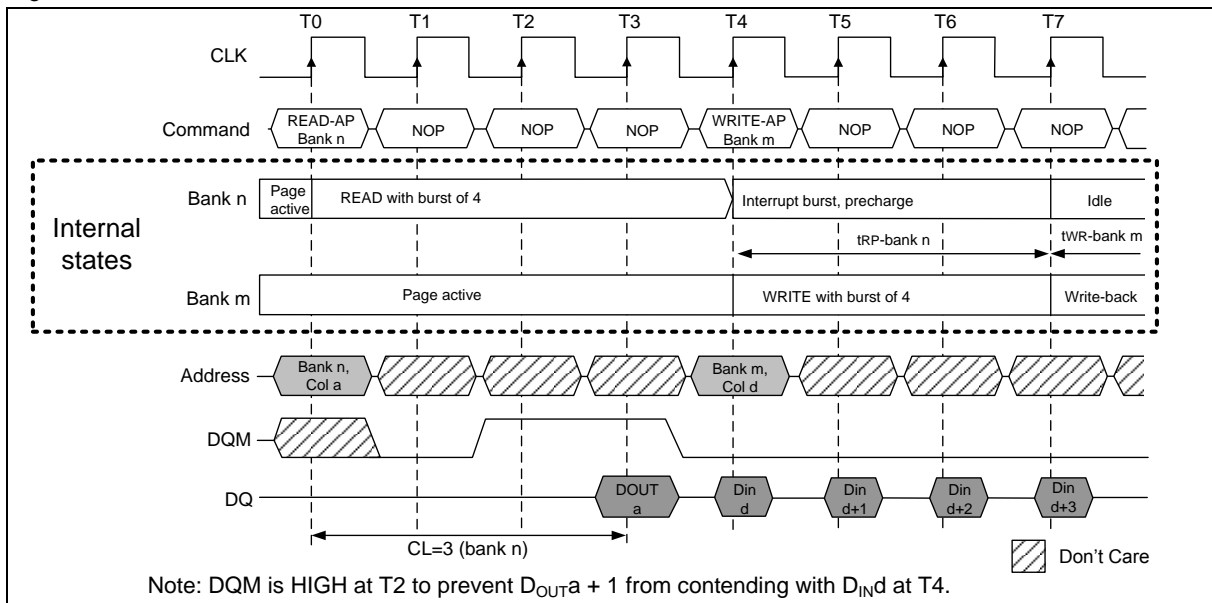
T0 T1 T2 T3 T4 T5 T6 T7

CLK

Command READ-AP Bank n NOP NOP NOP WRITE-AP Bank m NOP NOP NOP

Internal states

Bank n Page active READ with burst of 4 Interrupt burst, precharge Idle

tRP-bank n tWR-bank m

Bank m Page active WRITE with burst of 4 Write-back

Address Bank n, Col a Bank m, Col d

DQM

DQ DOUT a Din d Din d+1 Din d+2 Din d+3

CL=3 (bank n)

Don't Care

Note: DQM is HIGH at T2 to prevent $D_{OUT}$a + 1 from contending with $D_{IN}$d at T4.